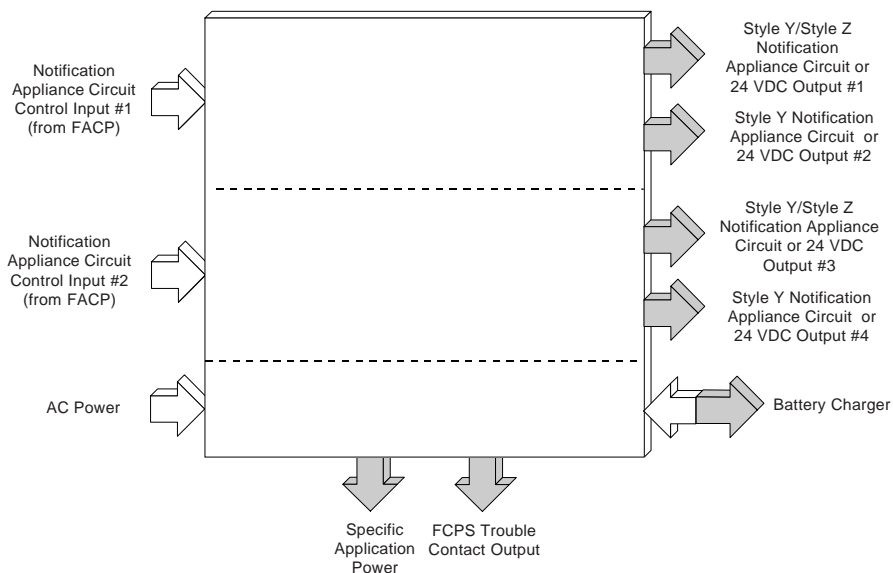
Notification Appliance Circuit Control Input #1 (from FACP)

Notification Appliance Circuit Control Input #2 (from FACP)

AC Power

Style Y/Style Z Notification Appliance Circuit or 24 VDC Output #1

Style Y Notification Appliance Circuit or 24 VDC Output #2

Style Y/Style Z Notification Appliance Circuit or 24 VDC Output #3

Style Y Notification Appliance Circuit or 24 VDC Output #4

Battery Charger

Specific Application Power

FCPS Trouble Contact Output